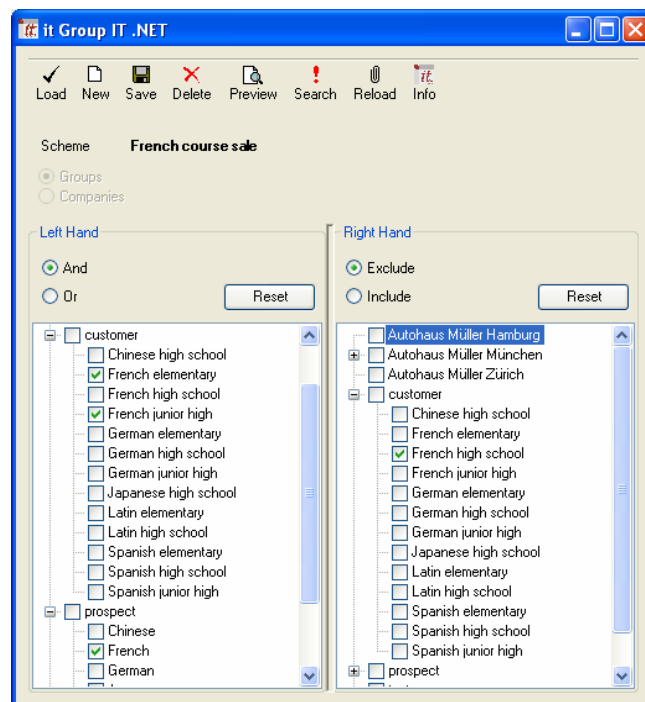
it Group IT .NET

Load New Save Delete Preview Search Reload Info

Scheme French course sale

Groups
Companies

Left Hand

And
Or
Reset

customer
Chinese high school
French elementary
French high school
French junior high
German elementary
German high school
German junior high
Japanese high school
Latin elementary
Latin high school
Spanish elementary
Spanish high school
Spanish junior high
prospect
Chinese
French
German

Right Hand

Exclude
Include
Reset

Autohaus Müller Hamburg
Autohaus Müller München
Autohaus Müller Zürich
customer
Chinese high school
French elementary
French high school
French junior high
German elementary
German high school
German junior high
Japanese high school
Latin elementary
Latin high school
Spanish elementary
Spanish high school
Spanish junior high
prospect